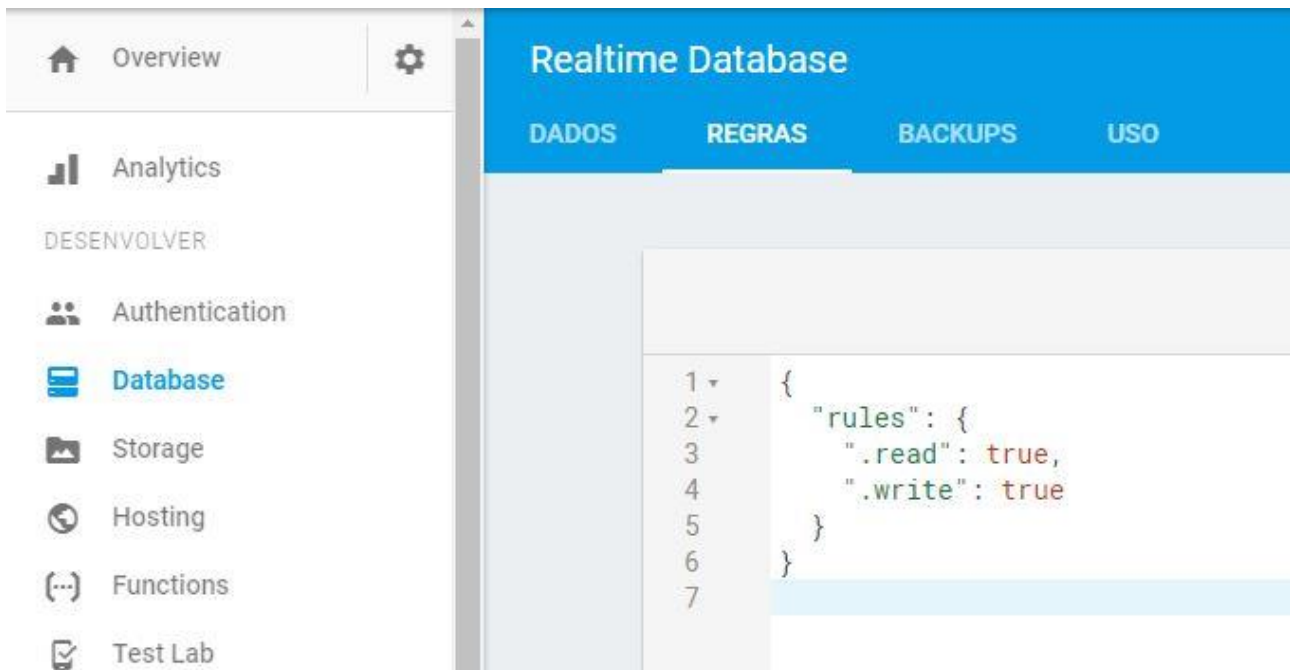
Overview

Analytics

DESENVOLVER

Authentication

Database

Storage

Hosting

Functions

Test Lab

Realtime Database

DADOS REGRAS BACKUPS USO

1 {
2   "rules": {
3     ".read": true,
4     ".write": true
5   }
6 }
7